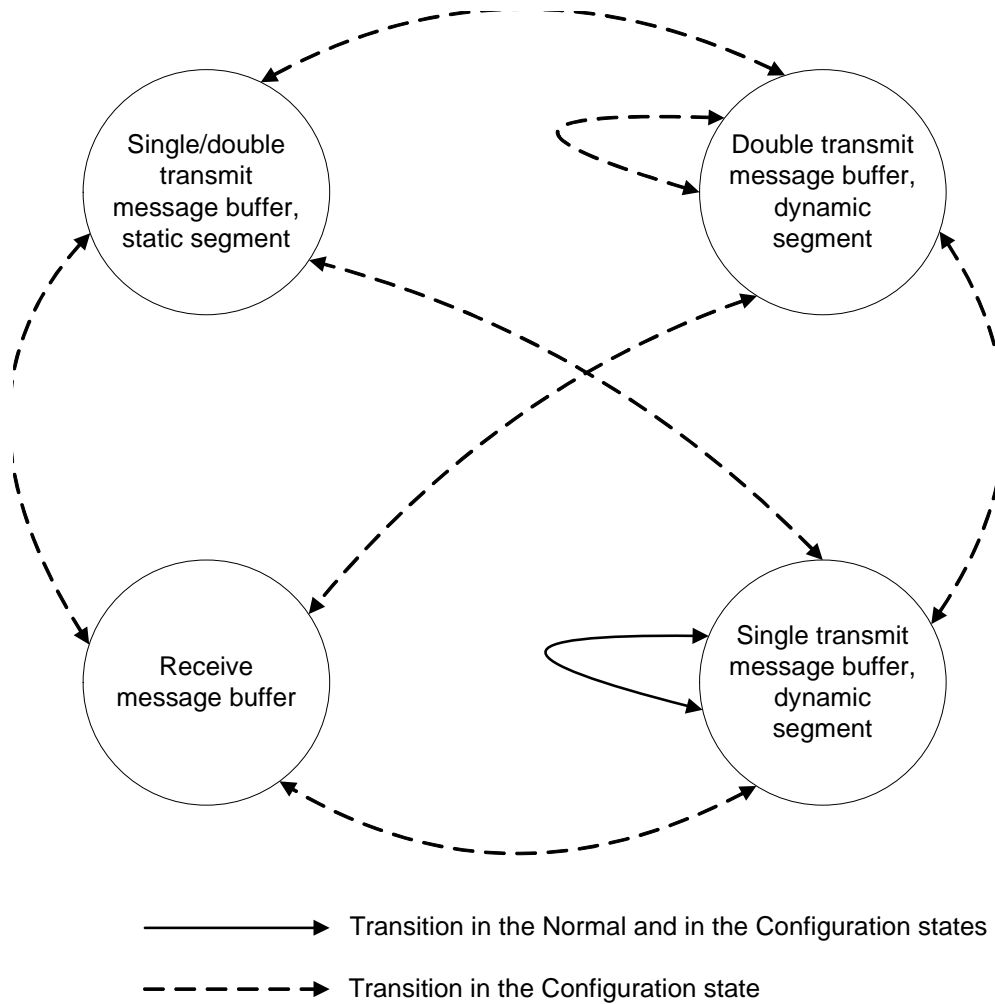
Single/double transmit message buffer, static segment

Double transmit message buffer, dynamic segment

Receive message buffer

Single transmit message buffer, dynamic segment

Transition in the Normal and in the Configuration states

Transition in the Configuration state